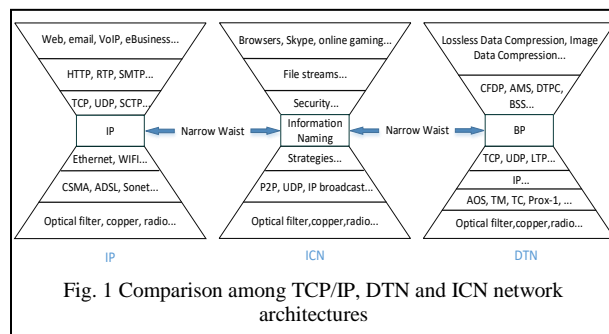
Web, email, VoIP, eBusiness...

HTTP, RTP, SMTP...

TCP, UDP, SCTP...

IP

Ethernet, WIFI...

CSMA, ADSL, Sonet...

Optical filter, copper, radio...

IP

Narrow Waist

Browsers, Skype, online gaming...

File streams...

Security...

Information Naming

Strategies...

P2P, UDP, IP broadcast...

Optical filter,copper,radio...

ICN

Narrow Waist

Lossless Data Compression, Image Data Compression...

CFDP, AMS, DTPC, BSS...

BP

TCP, UDP, LTP...

IP...

AOS, TM, TC, Prox-1, ...

Optical filter,copper,radio...

DTN

Fig. 1 Comparison among TCP/IP, DTN and ICN network architectures